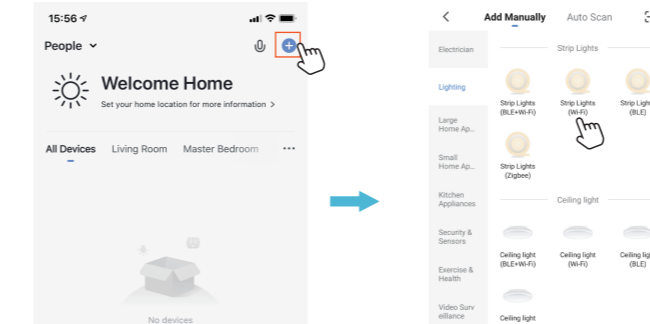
15:56

People

Welcome Home

Set your home location for more information >

All Devices Living Room Master Bedroom ···

No devices

Add Manually Auto Scan

Electrician

Lighting

Large Home Ap...

Small Home Ap...

Kitchen Appliances

Security & Sensors

Exercise & Health

Video Surveillance

Strip Lights

Strip Lights (BLE+Wi-Fi)

Strip Lights (Wi-Fi)

Strip Lights (BLE)

Strip Lights (Zigbee)

Ceiling light

Ceiling light (BLE+Wi-Fi)

Ceiling light (Wi-Fi)

Ceiling light (BLE)

Ceiling light